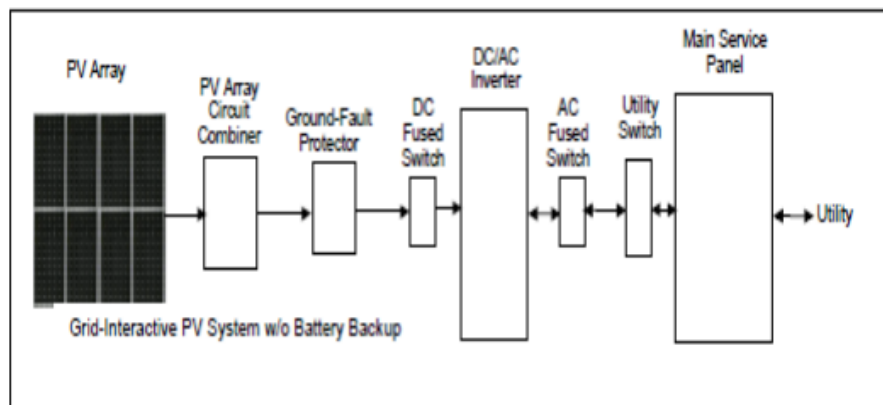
PV Array

PV Array Circuit Combiner

Ground-Fault Protector

DC Fused Switch

DC/AC Inverter

AC Fused Switch

Utility Switch

Main Service Panel

Utility

Grid-Interactive PV System w/o Battery Backup